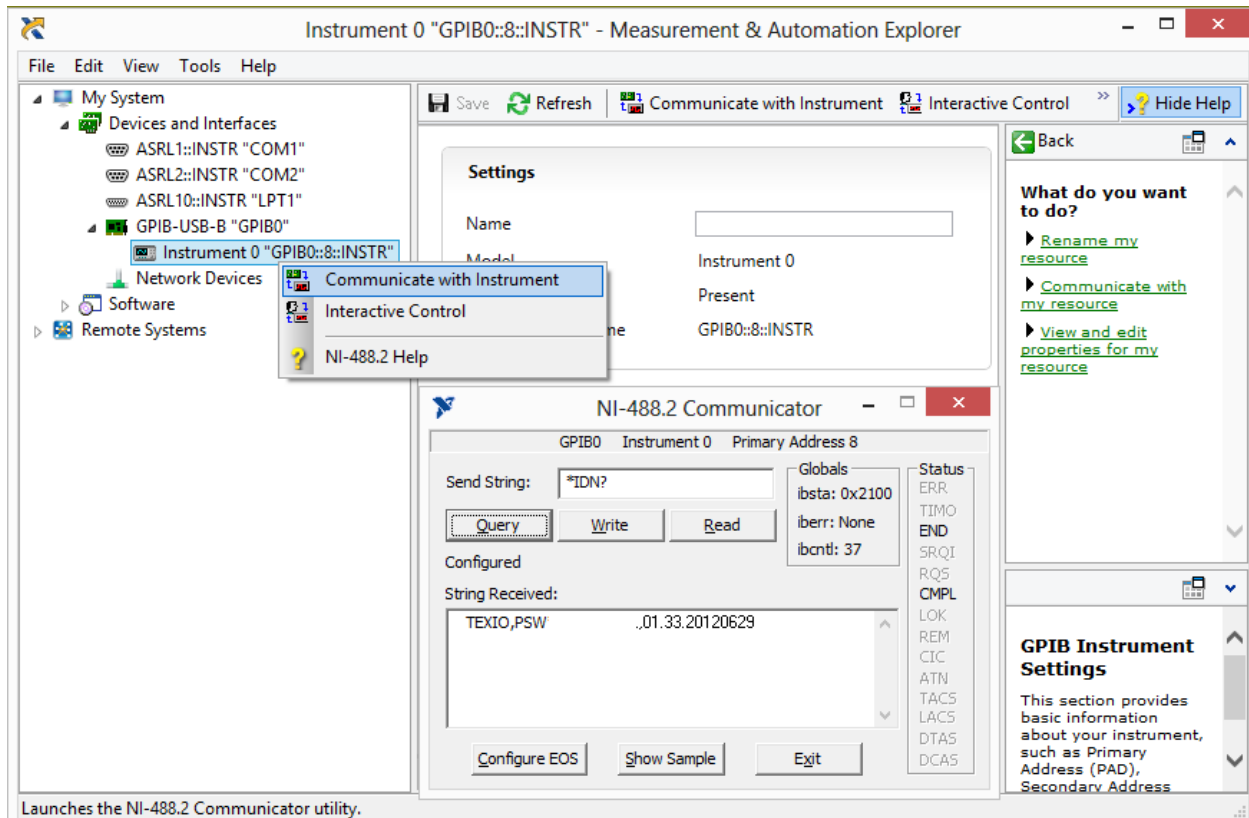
Instrument 0 "GPIB0::8::INSTR" - Measurement & Automation Explorer

File Edit View Tools Help

My System
Devices and Interfaces
ASRL1::INSTR "COM1"
ASRL2::INSTR "COM2"
ASRL10::INSTR "LPT1"
GPIB-USB-B "GPIB0"
Instrument 0 "GPIB0::8::INSTR"
Network Devices
Software
Remote Systems

Communicate with Instrument
Interactive Control
NI-488.2 Help

Save Refresh Communicate with Instrument Interactive Control » Hide Help

Settings

Name
Model Instrument 0
Present
me GPIB0::8::INSTR

Back

What do you want to do?
Rename my resource
Communicate with my resource
View and edit properties for my resource

NI-488.2 Communicator

GPIB0 Instrument 0 Primary Address 8

Send String: *IDN?
Query Write Read
Configured
String Received:
TEXIO,PSW ,01.33.20120629

Globals
ibsta: 0x2100
iberr: None
ibcntl: 37

Status
ERR
TIMO
END
SRQI
RQS
CMPL
LOK
REM
CIC
ATN
TACS
LACS
DTAS
DCAS

Configure EOS Show Sample Exit

GPIB Instrument Settings
This section provides basic information about your instrument, such as Primary Address (PAD), Secondary Address

Launches the NI-488.2 Communicator utility.